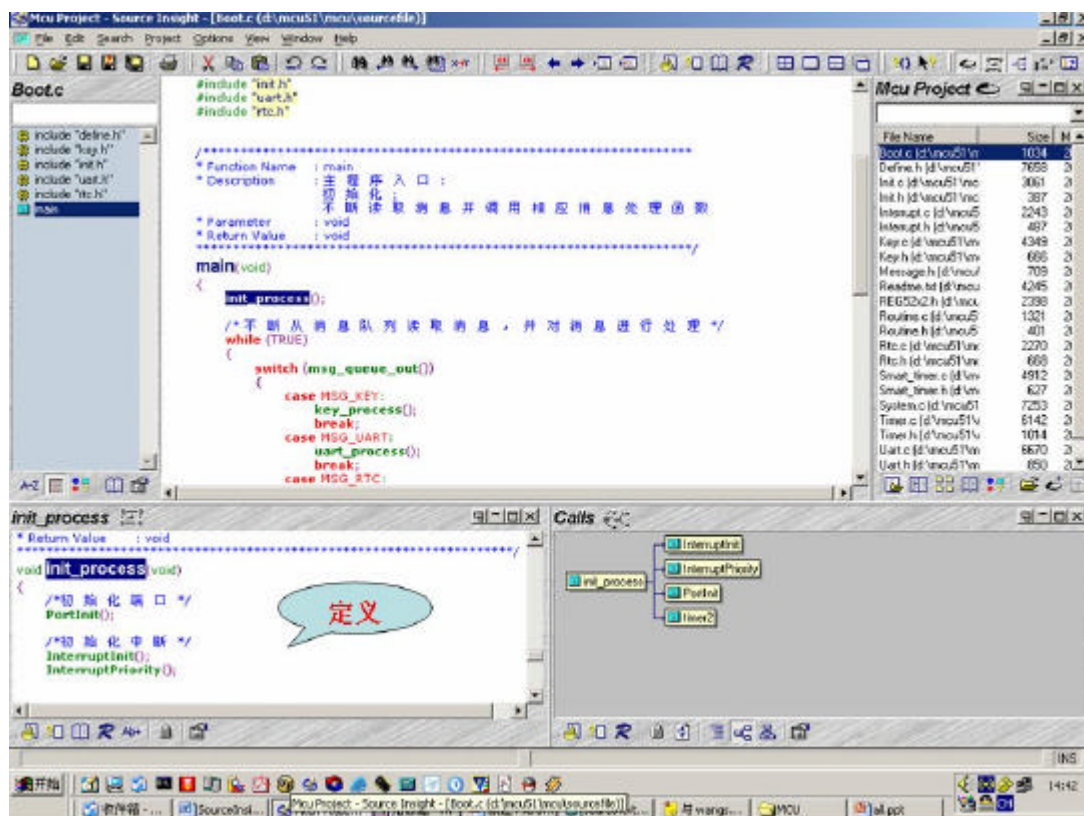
Mcu Project - Source Insight - [Boot.c (d:\mcu51\mcu\sourcefile)]
File Edit Search Project Options View Window Help

Boot.c
include "define.h"
include "key.h"
include "init.h"
include "uart.h"
include "rtc.h"
main

#include "init.h"
#include "uart.h"
#include "rtc.h"

/****************************************************
* Function Name : main
* Description : 主程序入口：
初始化
不断读取消息并调用相应消息处理函数
* Parameter : void
* Return Value : void
****************************************************/
main(void)
{
init_process();

/*不断从消息队列读取消息，并对消息进行处理*/
while (TRUE)
{
switch (msg_queue_out())
{
case MSG_KEY:
key_process();
break;
case MSG_UART:
uart_process();
break;
case MSG_RTC:

Mcu Project

| File Name | Size | M |
|---|---|---|
| Boot.c (d:\mcu51\m | 1034 | 3 |
| Define.h (d:\mcu51\ | 7658 | 3 |
| Init.c (d:\mcu51\mc | 3061 | 3 |
| Init.h (d:\mcu51\mc | 387 | 3 |
| Interrupt.c (d:\mcu5 | 2243 | 3 |
| Interrupt.h (d:\mcu5 | 487 | 3 |
| Key.c (d:\mcu51\m | 4349 | 3 |
| Key.h (d:\mcu51\m | 666 | 3 |
| Message.h (d:\mcu | 709 | 3 |
| Readme.txt (d:\mcu | 4245 | 3 |
| REG52x2.h (d:\mcu | 2398 | 3 |
| Routine.c (d:\mcu5 | 1321 | 3 |
| Routine.h (d:\mcu5 | 401 | 3 |
| Rtc.c (d:\mcu51\m | 2270 | 3 |
| Rtc.h (d:\mcu51\m | 668 | 3 |
| Smart_timer.c (d:\m | 4912 | 3 |
| Smart_timer.h (d:\m | 627 | 3 |
| System.c (d:\mcu51 | 7253 | 3 |
| Timer.c (d:\mcu51\ | 6142 | 3 |
| Timer.h (d:\mcu51\ | 1014 | 3 |
| Uart.c (d:\mcu51\m | 6670 | 3 |
| Uart.h (d:\mcu51\m | 850 | 3 |

init_process
* Return Value : void
****************************************************/
void init_process(void)
{
/*初始化端口*/
PortInit();

/*初始化中断*/
InterruptInit();
InterruptPriority();

定义

Calls
init_process
InterruptInit
InterruptPriority
PortInit
Timer2

INS
开始
14:42
收件箱 - ... | SourceInsi... | Mcu Project - Source Insight - [Boot.c (d:\mcu51\mcu\sourcefile)] | 并 wangc... | MCU | all.ppt